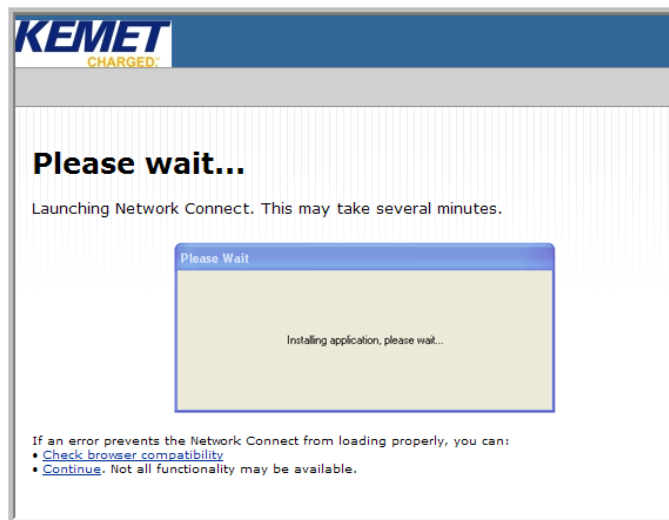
KEMET
CHARGED™

Please wait...

Launching Network Connect. This may take several minutes.

Please Wait

Installing application, please wait...

If an error prevents the Network Connect from loading properly, you can:
• Check browser compatibility
• Continue. Not all functionality may be available.